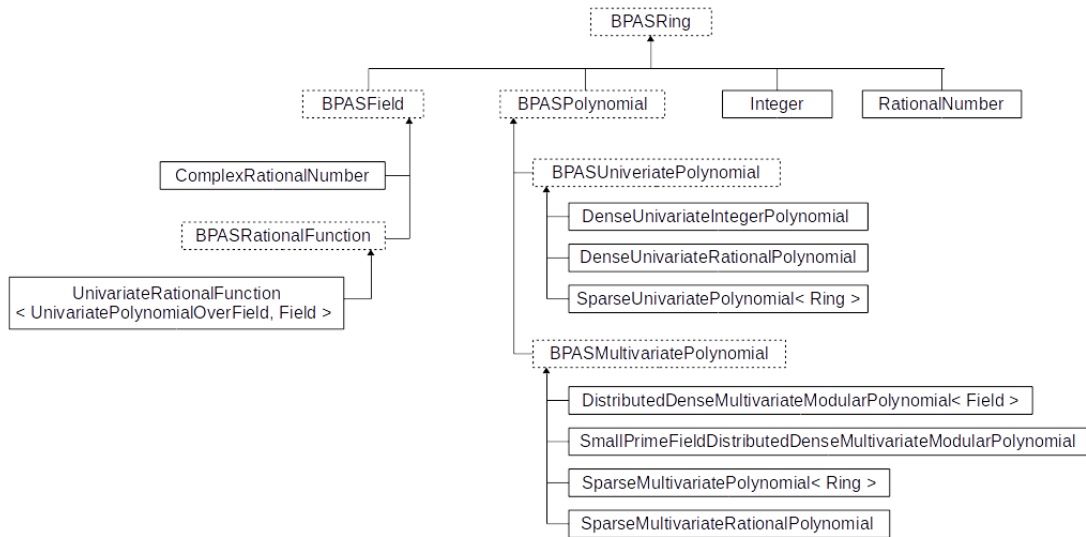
BPASRing

BPASField

BPASPolynomial

Integer

RationalNumber

ComplexRationalNumber

BPASRationalFunction

UnivariateRationalFunction < UnivariatePolynomialOverField, Field >

BPASUniveriatePolynomial

DenseUnivariateIntegerPolynomial

DenseUnivariateRationalPolynomial

SparseUnivariatePolynomial< Ring >

BPASMultivariatePolynomial

DistributedDenseMultivariateModularPolynomial< Field >

SmallPrimeFieldDistributedDenseMultivariateModularPolynomial

SparseMultivariatePolynomial< Ring >

SparseMultivariateRationalPolynomial